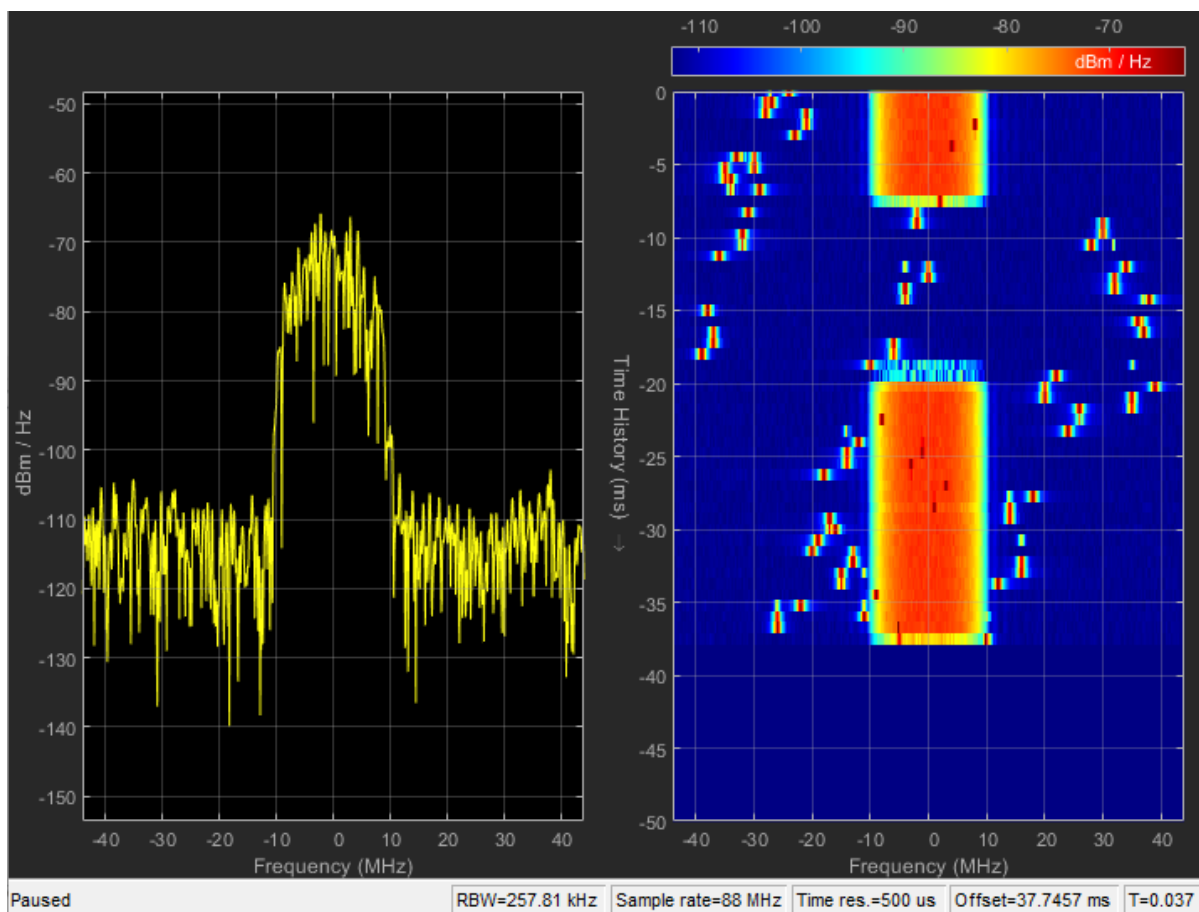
-110 -100 -90 -80 -70
dBm / Hz

-50
-60
-70
-80
-90
-100
-110
-120
-130
-140
-150
dBm / Hz
-40 -30 -20 -10 0 10 20 30 40
Frequency (MHz)

0
-5
-10
-15
-20
-25
-30
-35
-40
-45
-50
Time History (ms) →
-40 -30 -20 -10 0 10 20 30 40
Frequency (MHz)

Paused | RBW=257.81 kHz | Sample rate=88 MHz | Time res.=500 us | Offset=37.7457 ms | T=0.037